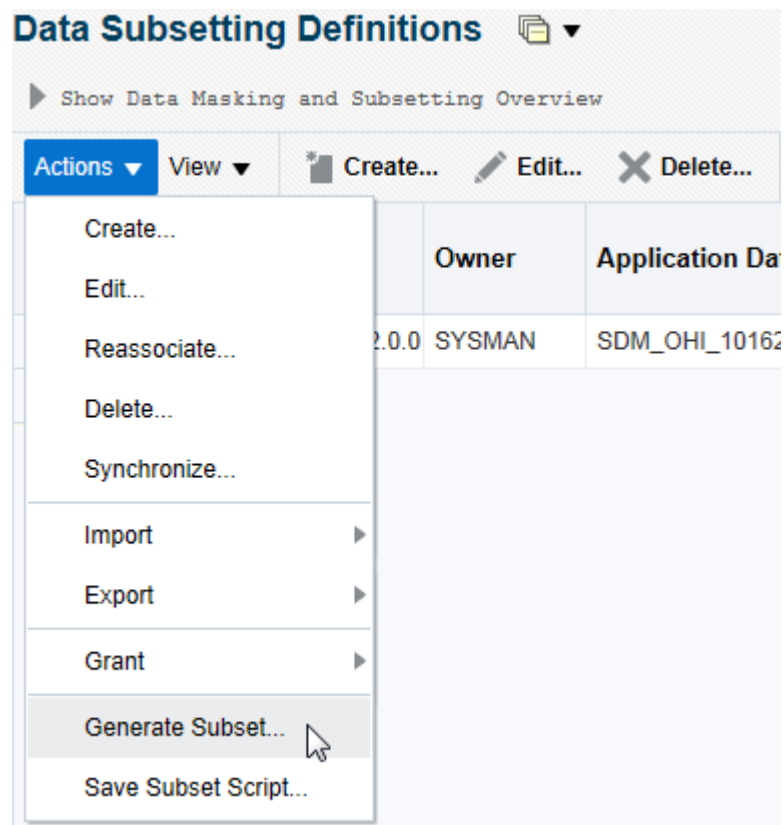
Data Subsetting Definitions

Show Data Masking and Subsetting Overview

Actions ▾ View ▾ Create... Edit... Delete...

Create...
Edit...
Reassociate...
Delete...
Synchronize...
Import
Export
Grant
Generate Subset...
Save Subset Script...

| | Owner | Application Da |
|---|---|---|
| 2.0.0 | SYSMAN | SDM_OHI_1016 |